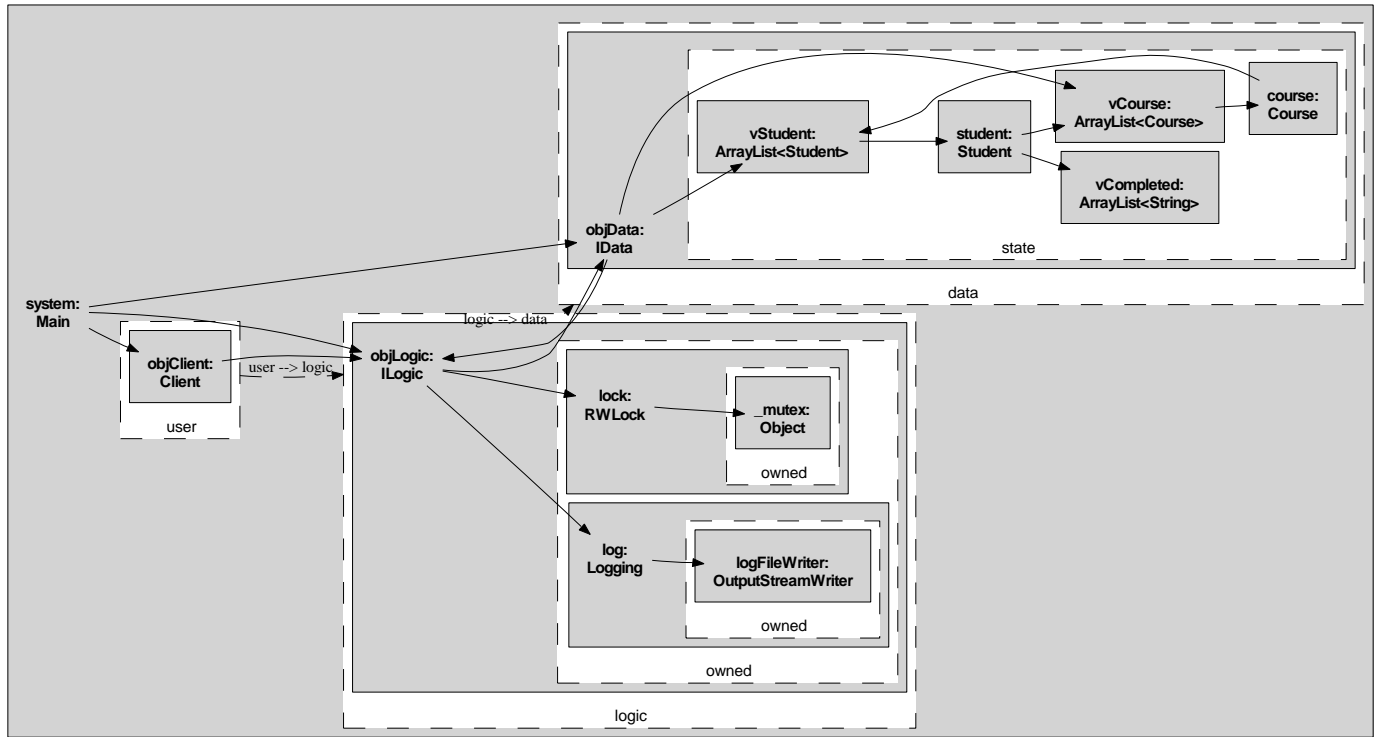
vStudent:
ArrayList<Student>

student:
Student

vCourse:
ArrayList<Course>

course:
Course

vCompleted:
ArrayList<String>

objData:
IData

state

data

system:
Main

objClient:
Client

user

user --> logic

logic --> data

objLogic:
ILogic

lock:
RWLock

_mutex:
Object

owned

log:
Logging

logFileWriter:
OutputStreamWriter

owned

owned

logic